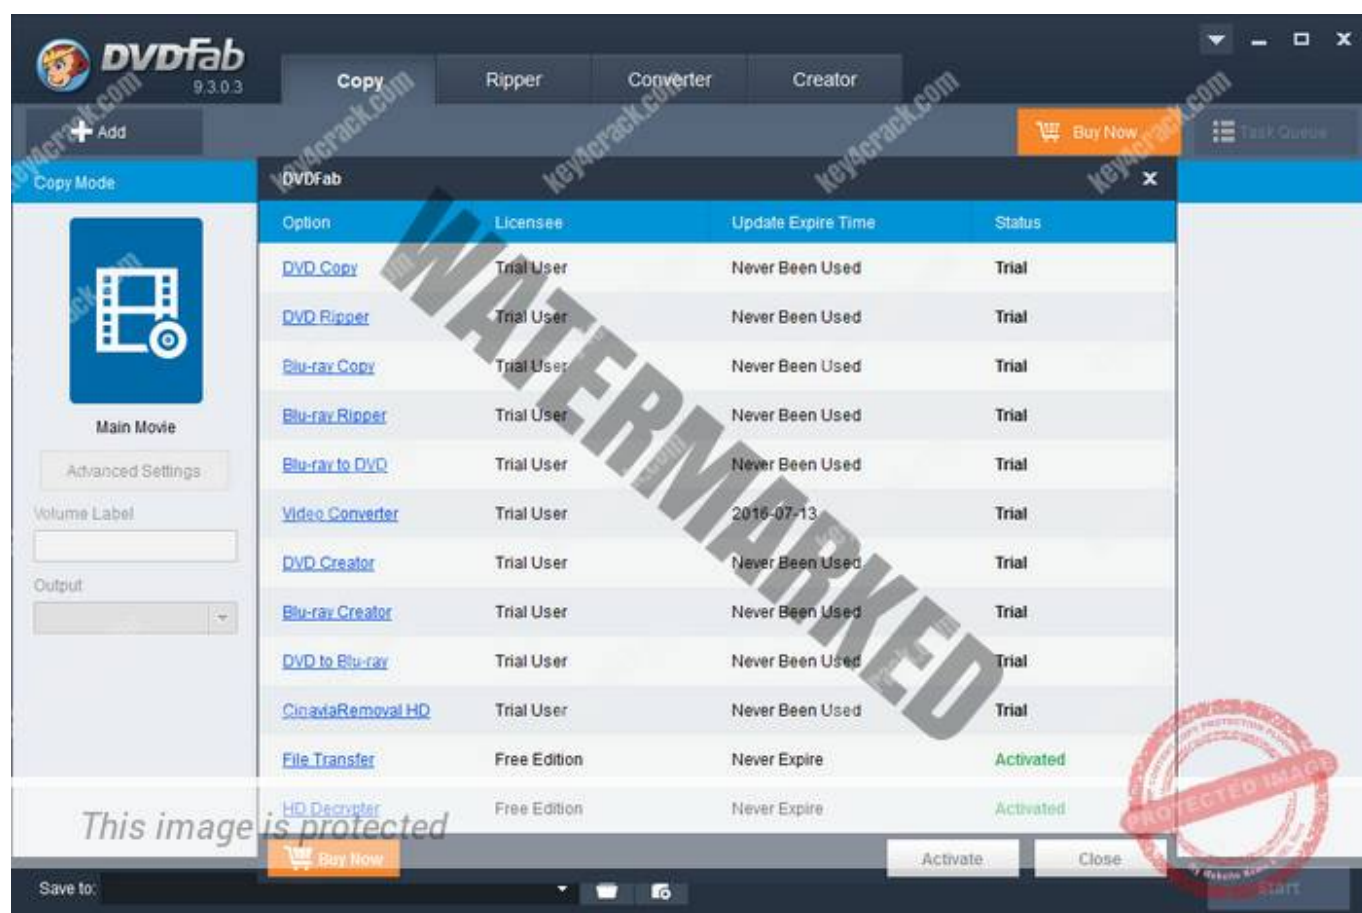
DVDFab 9.3.0.3

Copy | Ripper | Converter | Creator

Add

Buy Now

Task Queue

Copy Mode

Main Movie

Advanced Settings

Volume Label

Output

DVDFab

| Option | Licensee | Update Expire Time | Status |
|---|---|---|---|
| DVD Copy | Trial User | Never Been Used | Trial |
| DVD Ripper | Trial User | Never Been Used | Trial |
| Blu-ray Copy | Trial User | Never Been Used | Trial |
| Blu-ray Ripper | Trial User | Never Been Used | Trial |
| Blu-ray to DVD | Trial User | Never Been Used | Trial |
| Video Converter | Trial User | 2016-07-13 | Trial |
| DVD Creator | Trial User | Never Been Used | Trial |
| Blu-ray Creator | Trial User | Never Been Used | Trial |
| DVD to Blu-ray | Trial User | Never Been Used | Trial |
| CinaviaRemoval HD | Trial User | Never Been Used | Trial |
| File Transfer | Free Edition | Never Expire | Activated |
| HD Decrypter | Free Edition | Never Expire | Activated |

Buy Now

Activate

Close

Save to:

Start

WATERMARKED

key4crack.com

This image is protected

PROTECTED IMAGE